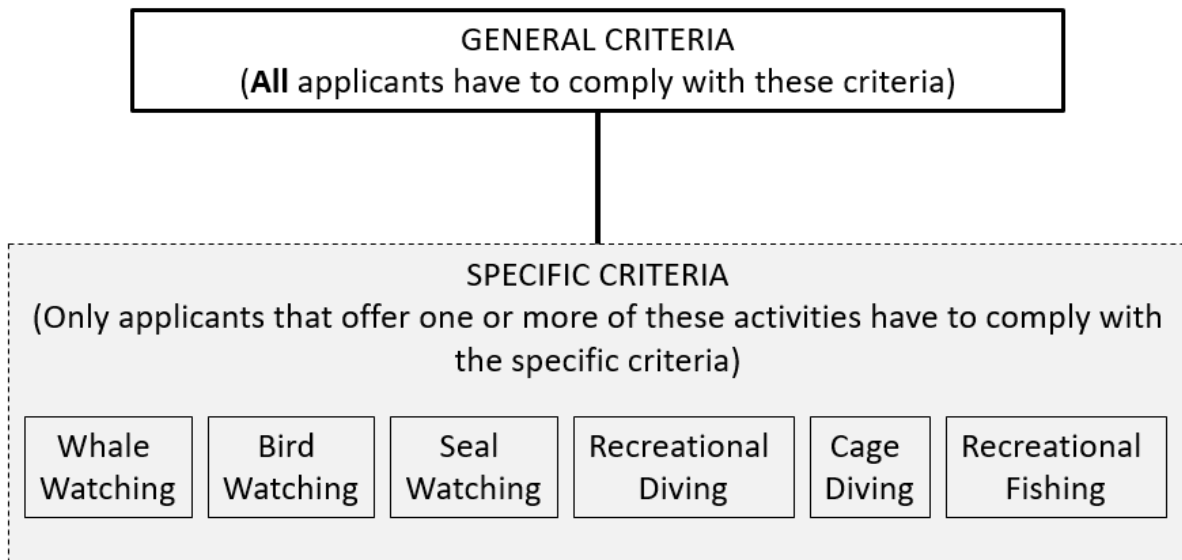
GENERAL CRITERIA
(**All** applicants have to comply with these criteria)

SPECIFIC CRITERIA
(Only applicants that offer one or more of these activities have to comply with the specific criteria)

Whale Watching

Bird Watching

Seal Watching

Recreational Diving

Cage Diving

Recreational Fishing